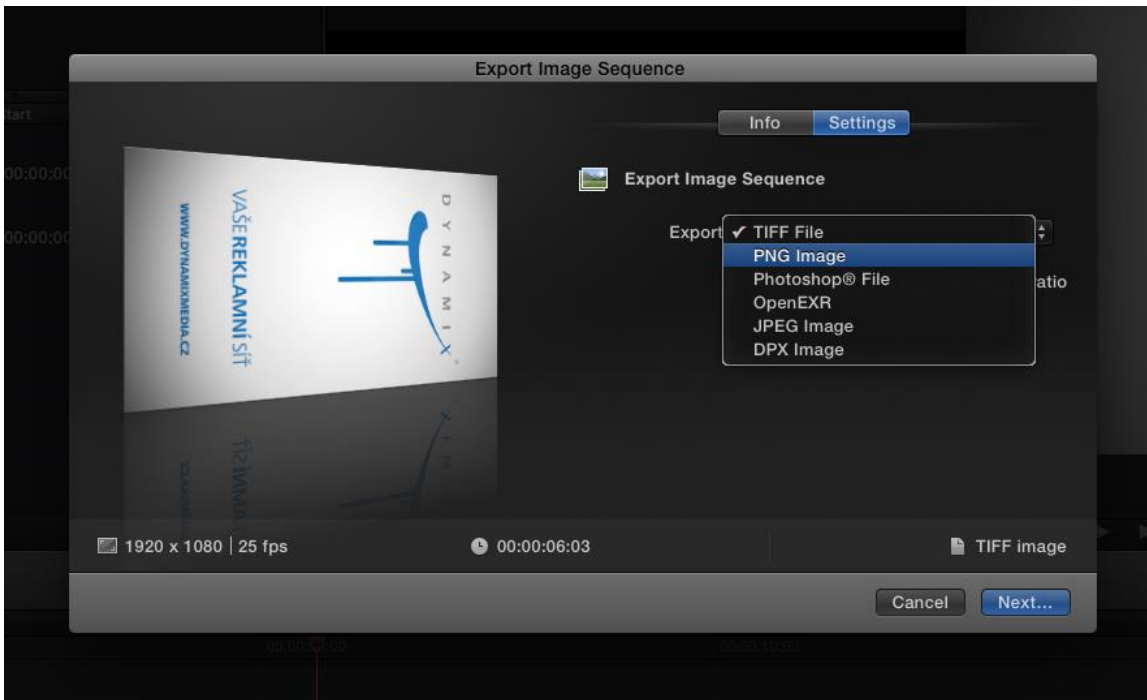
Export Image Sequence

Start

00:00:00

00:00:00

Info Settings

Export Image Sequence

Export

✓ TIFF File
PNG Image
Photoshop® File
OpenEXR
JPEG Image
DPX Image

atio

DYNAMIX

VAŠE REKLAMNÍ SÍŤ

WWW.DYNAMIXMEDIA.CZ

1920 x 1080 | 25 fps

00:00:06:03

TIFF image

Cancel

Next...